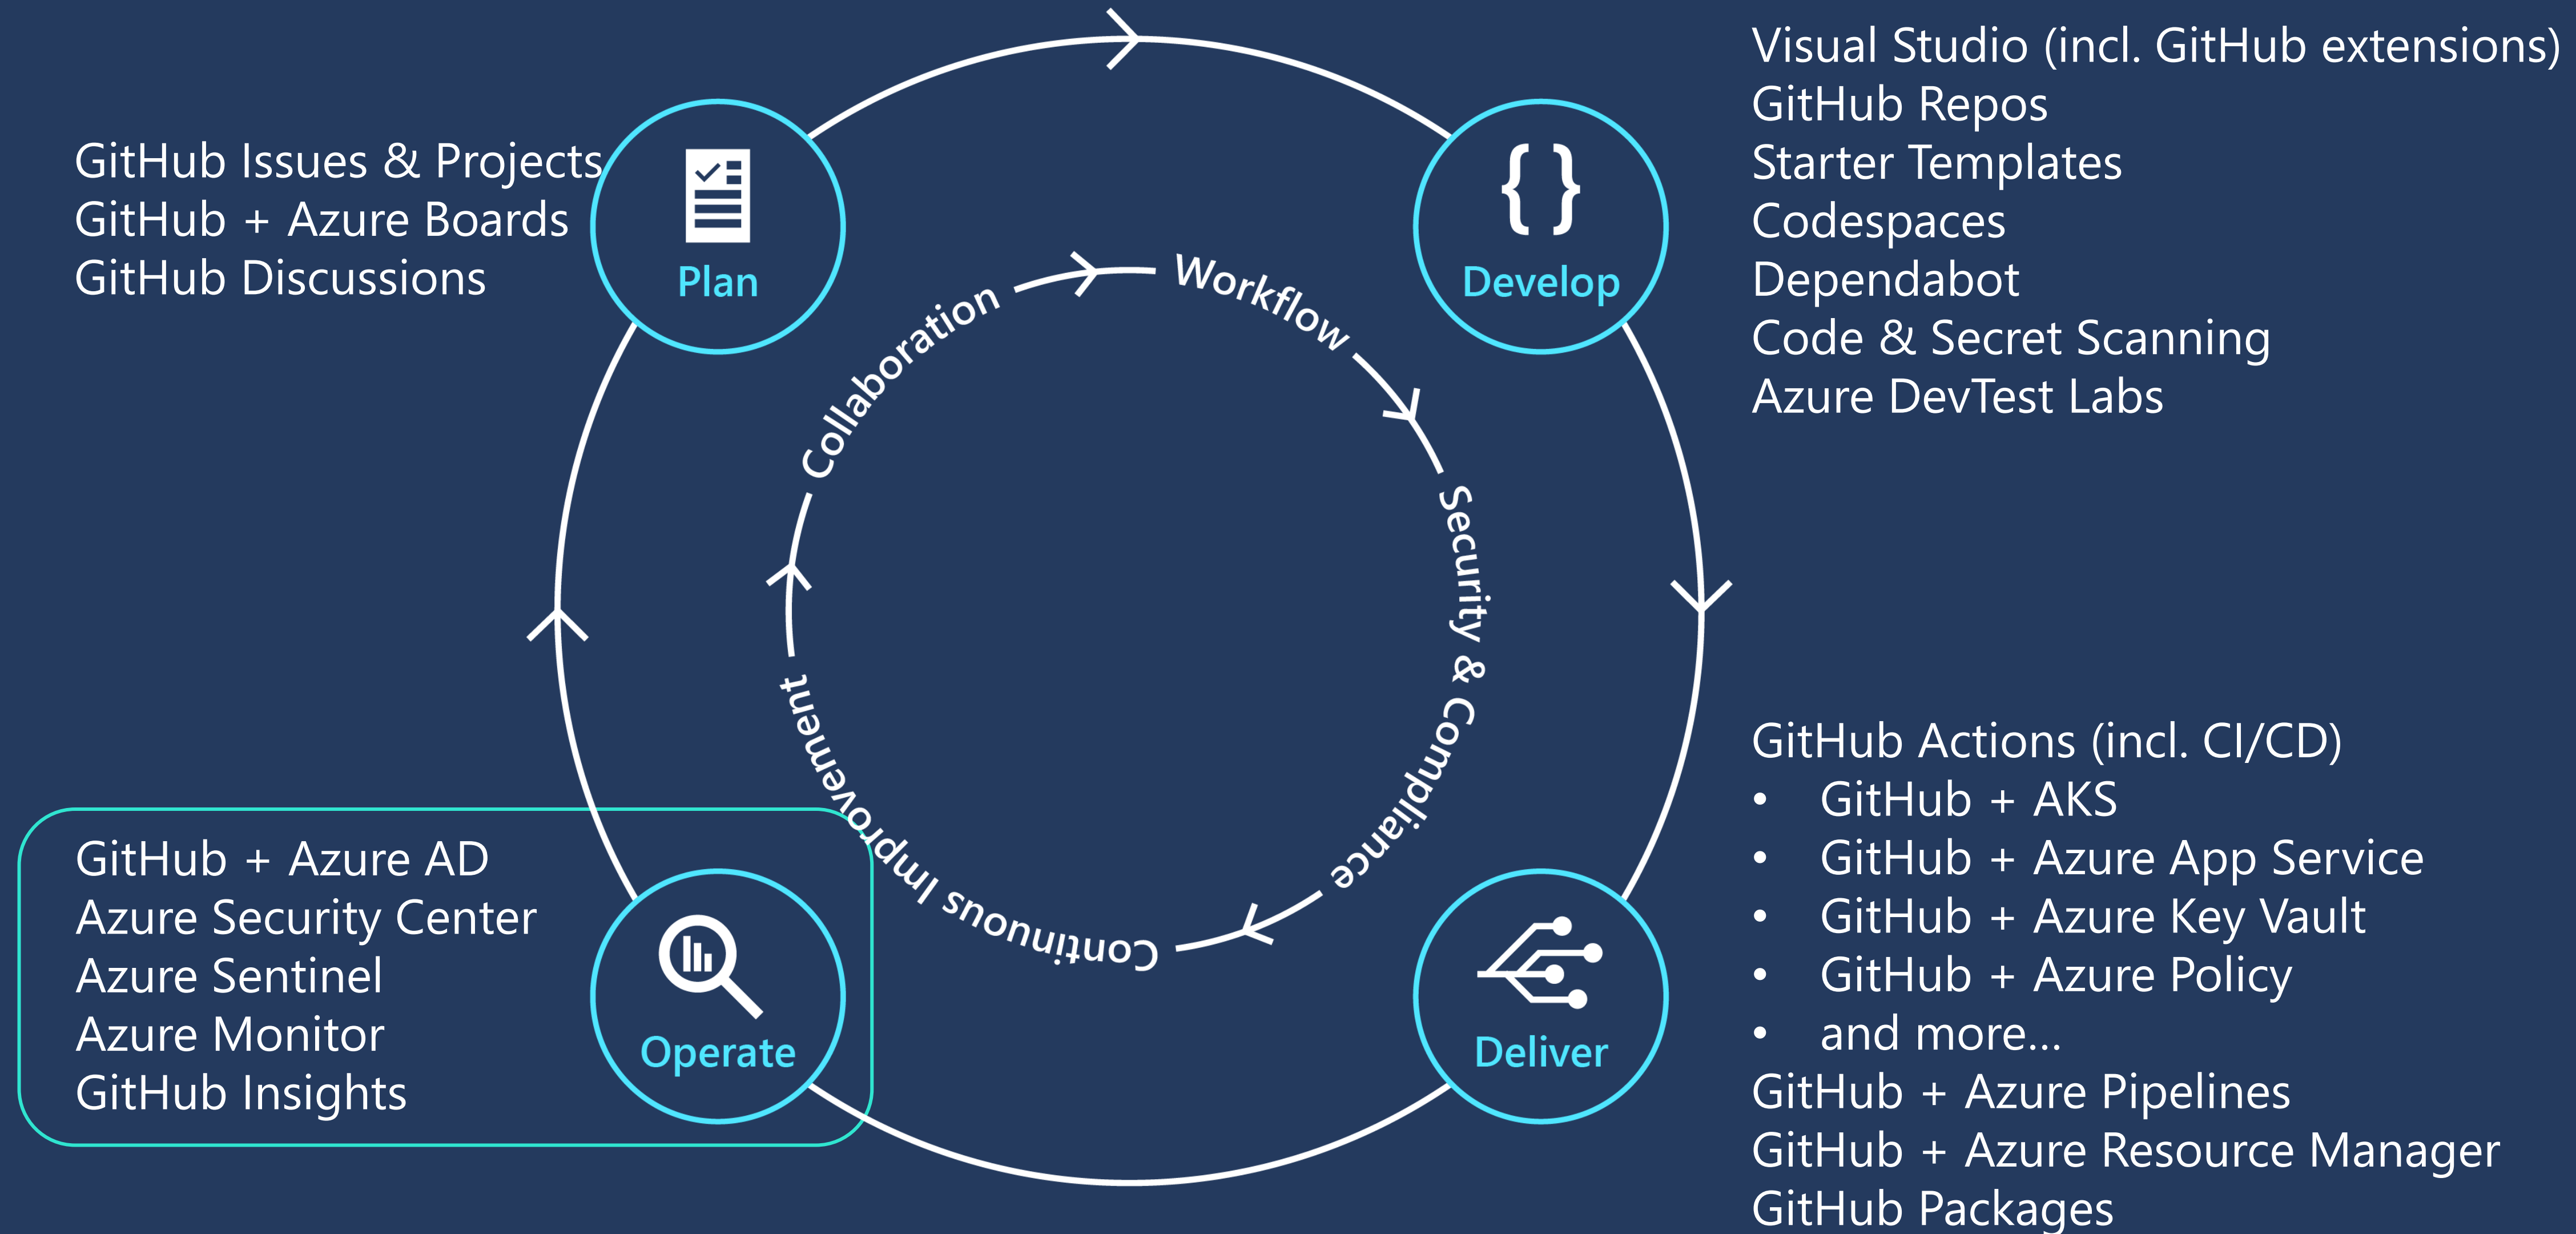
GitHub Issues & Projects
GitHub + Azure Boards
GitHub Discussions

Plan

Develop

Visual Studio (incl. GitHub extensions)
GitHub Repos
Starter Templates
Codespaces
Dependabot
Code & Secret Scanning
Azure DevTest Labs

Collaboration

Workflow

Security & Compliance

Continuous Improvement

GitHub + Azure AD
Azure Security Center
Azure Sentinel
Azure Monitor
GitHub Insights

Operate

Deliver

GitHub Actions (incl. CI/CD)
• GitHub + AKS
• GitHub + Azure App Service
• GitHub + Azure Key Vault
• GitHub + Azure Policy
• and more…
GitHub + Azure Pipelines
GitHub + Azure Resource Manager
GitHub Packages